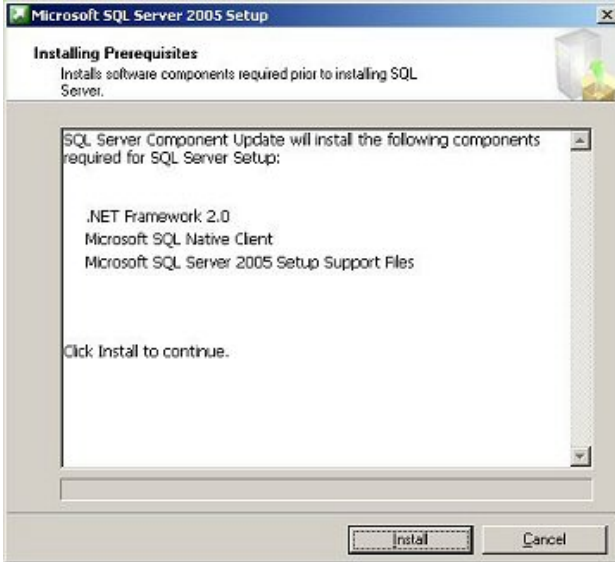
Microsoft SQL Server 2005 Setup

Installing Prerequisites
Installs software components required prior to installing SQL Server.

SQL Server Component Update will install the following components required for SQL Server Setup:

.NET Framework 2.0
Microsoft SQL Native Client
Microsoft SQL Server 2005 Setup Support Files

Click Install to continue.

Install
Cancel